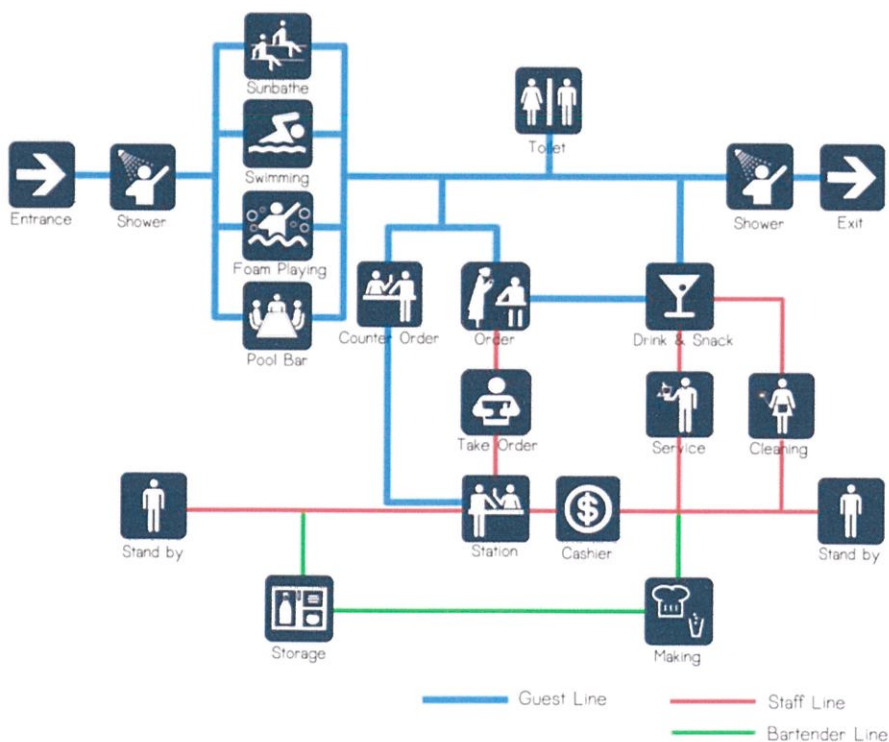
Sunbathe
Toilet
Entrance
Shower
Swimming
Shower
Exit
Foam Playing
Pool Bar
Counter Order
Order
Drink & Snack
Take Order
Service
Cleaning
Stand by
Station
Cashier
Stand by
Storage
Making
Guest Line
Staff Line
Bartender Line